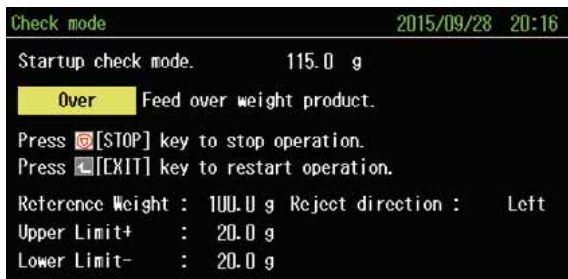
Check mode 2015/09/28 20:16

Startup check mode. 115.0 g

Over Feed over weight product.

Press [STOP] key to stop operation.
Press [EXIT] key to restart operation.

Reference Weight : 100.0 g Reject direction : Left
Upper Limit+ : 20.0 g
Lower Limit- : 20.0 g